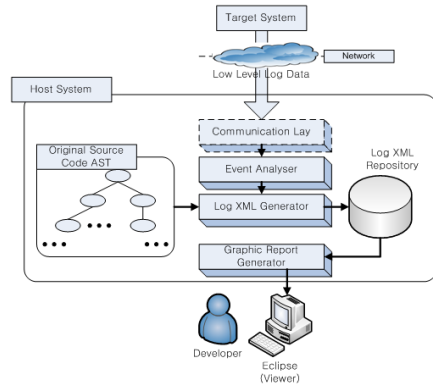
Target System

Network

Low Level Log Data

Host System

Communication Lay

Original Source Code AST

Event Analyser

Log XML Repository

Log XML Generator

Graphic Report Generator

Developer

Eclipse (Viewer)